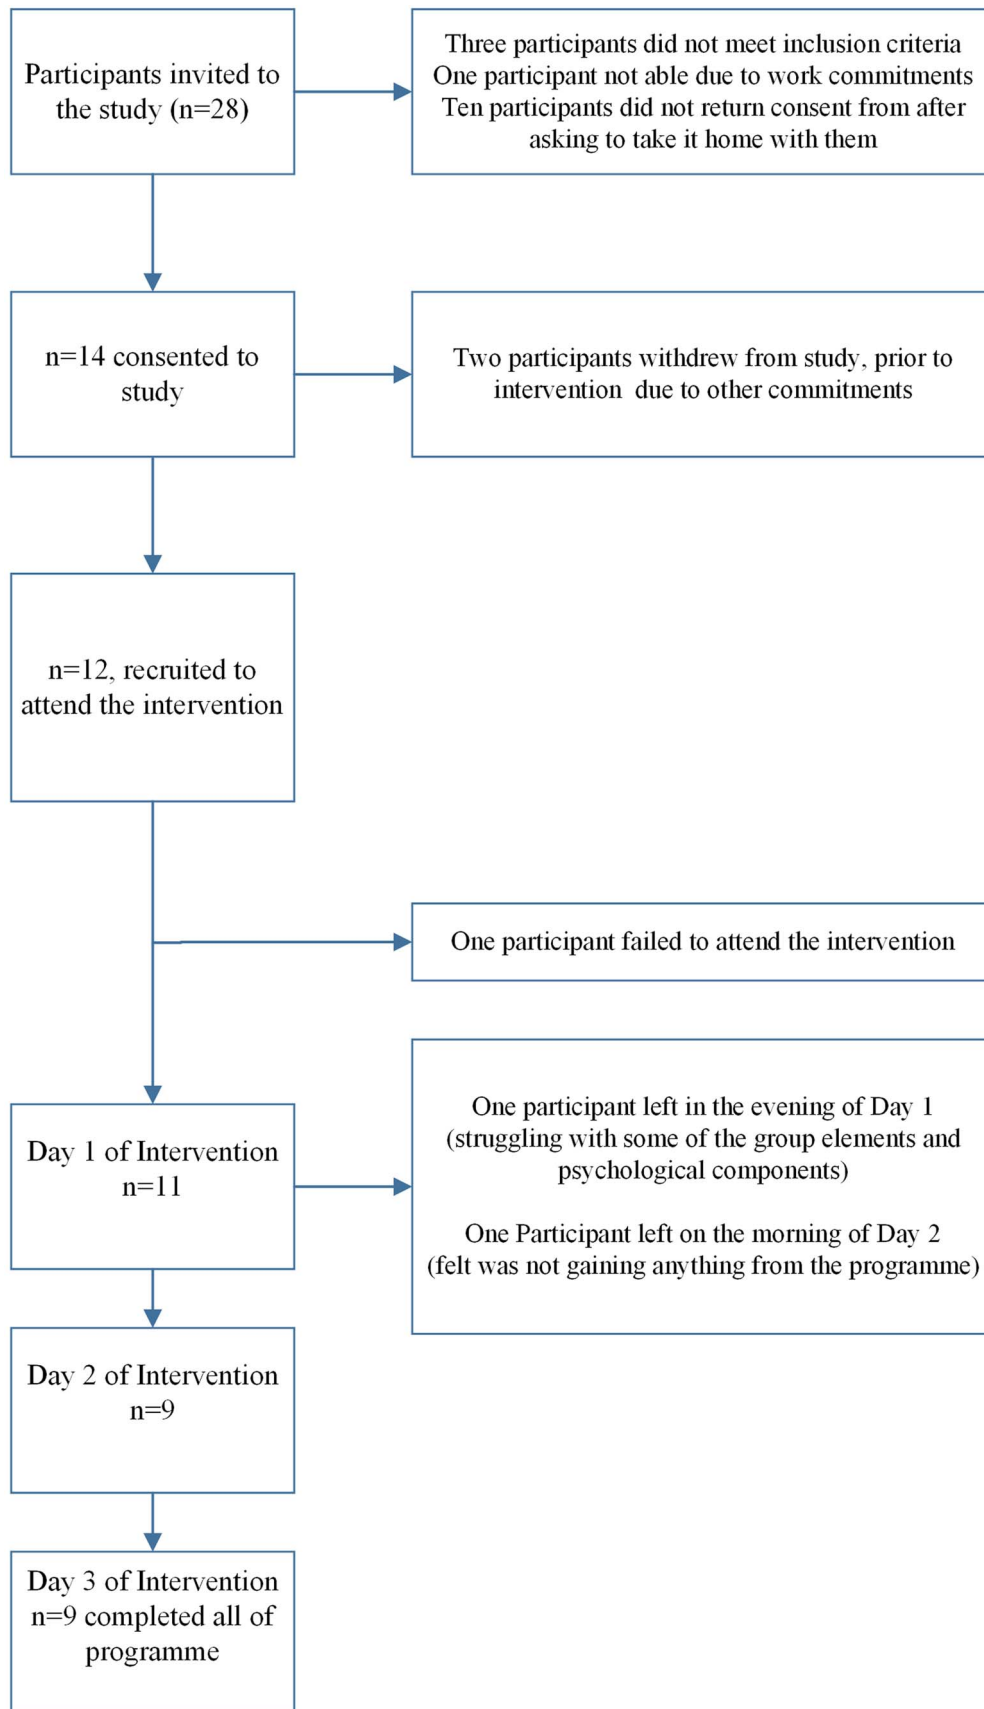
Participants invited to the study (n=28)

Three participants did not meet inclusion criteria
One participant not able due to work commitments
Ten participants did not return consent from after asking to take it home with them

n=14 consented to study

Two participants withdrew from study, prior to intervention due to other commitments

n=12, recruited to attend the intervention

One participant failed to attend the intervention

Day 1 of Intervention n=11

One participant left in the evening of Day 1 (struggling with some of the group elements and psychological components)

One Participant left on the morning of Day 2 (felt was not gaining anything from the programme)

Day 2 of Intervention n=9

Day 3 of Intervention n=9 completed all of programme